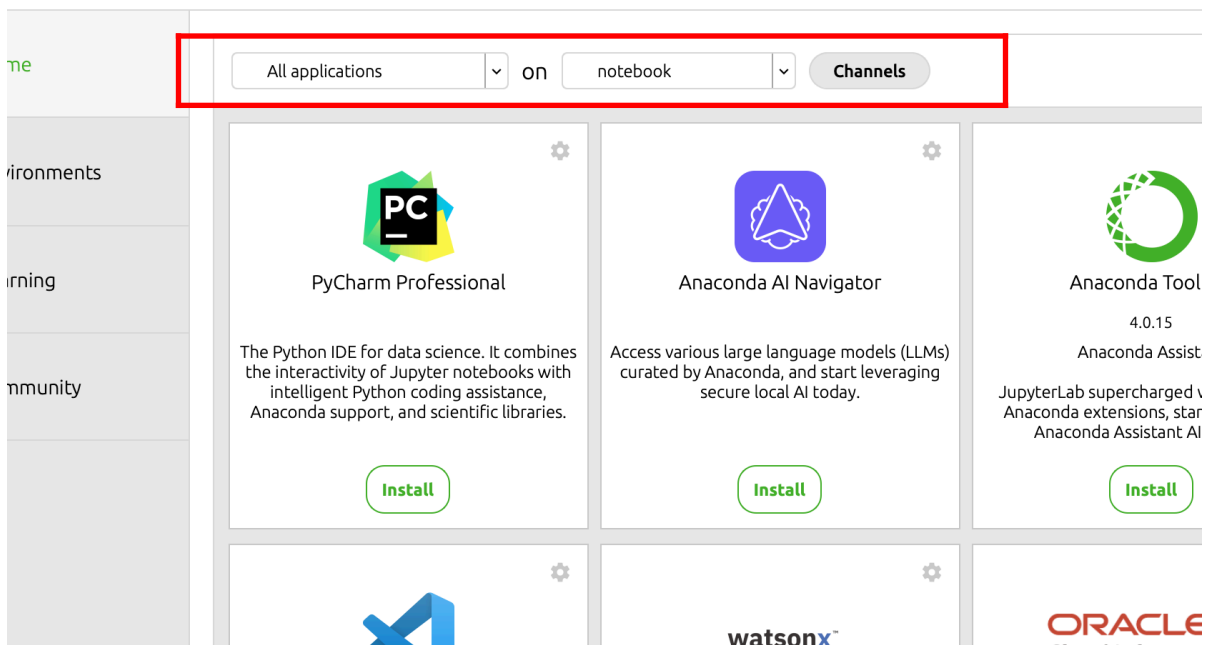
me

vironments

rning

mmunity

All applications on notebook Channels

PC

PyCharm Professional

The Python IDE for data science. It combines the interactivity of Jupyter notebooks with intelligent Python coding assistance, Anaconda support, and scientific libraries.

Install

Anaconda AI Navigator

Access various large language models (LLMs) curated by Anaconda, and start leveraging secure local AI today.

Install

Anaconda Tool

4.0.15

Anaconda Assist

JupyterLab supercharged v Anaconda extensions, star Anaconda Assistant AI

Install

watsonx

ORACLE